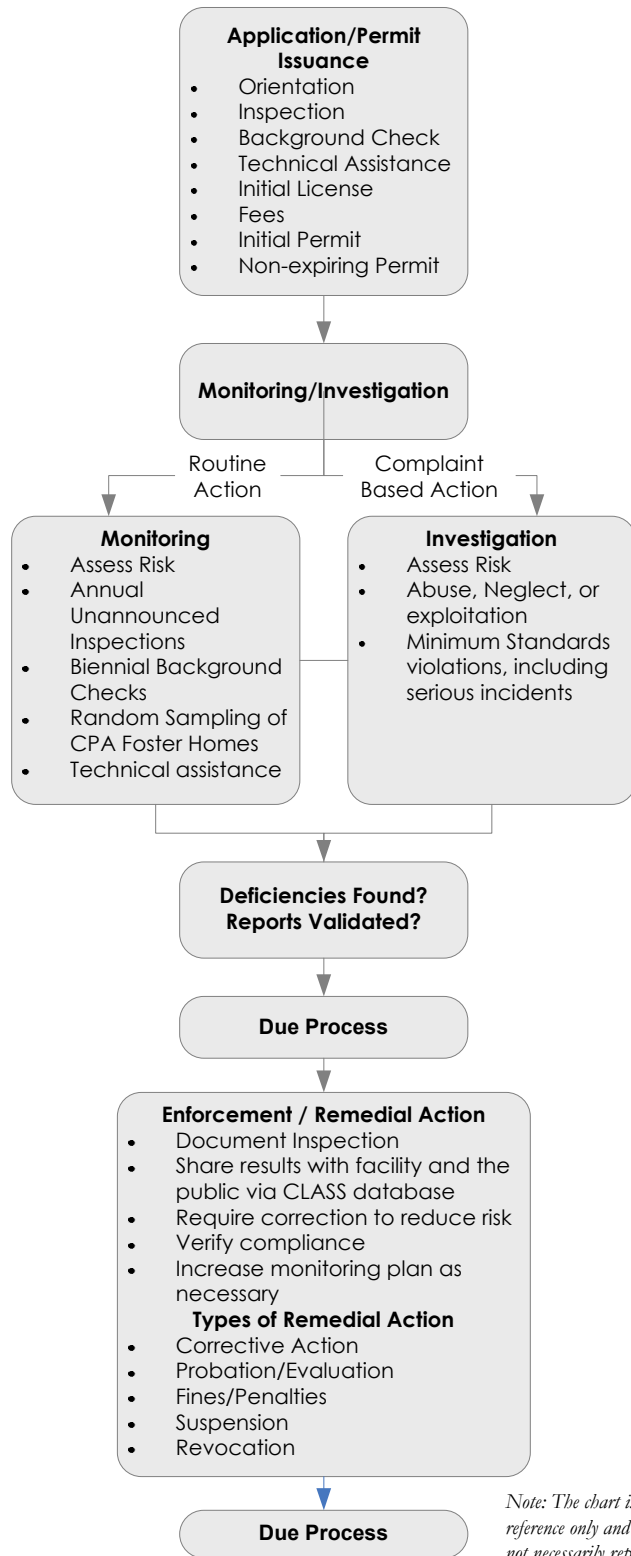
**Application/Permit Issuance**
- Orientation
- Inspection
- Background Check
- Technical Assistance
- Initial License
- Fees
- Initial Permit
- Non-expiring Permit

**Monitoring/Investigation**

Routine Action

Complaint Based Action

**Monitoring**
- Assess Risk
- Annual Unannounced Inspections
- Biennial Background Checks
- Random Sampling of CPA Foster Homes
- Technical assistance

**Investigation**
- Assess Risk
- Abuse, Neglect, or exploitation
- Minimum Standards violations, including serious incidents

**Deficiencies Found? Reports Validated?**

**Due Process**

**Enforcement / Remedial Action**
- Document Inspection
- Share results with facility and the public via CLASS database
- Require correction to reduce risk
- Verify compliance
- Increase monitoring plan as necessary

**Types of Remedial Action**
- Corrective Action
- Probation/Evaluation
- Fines/Penalties
- Suspension
- Revocation

**Due Process**

*Note: The chart i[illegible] reference only and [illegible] not necessarily ref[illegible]*